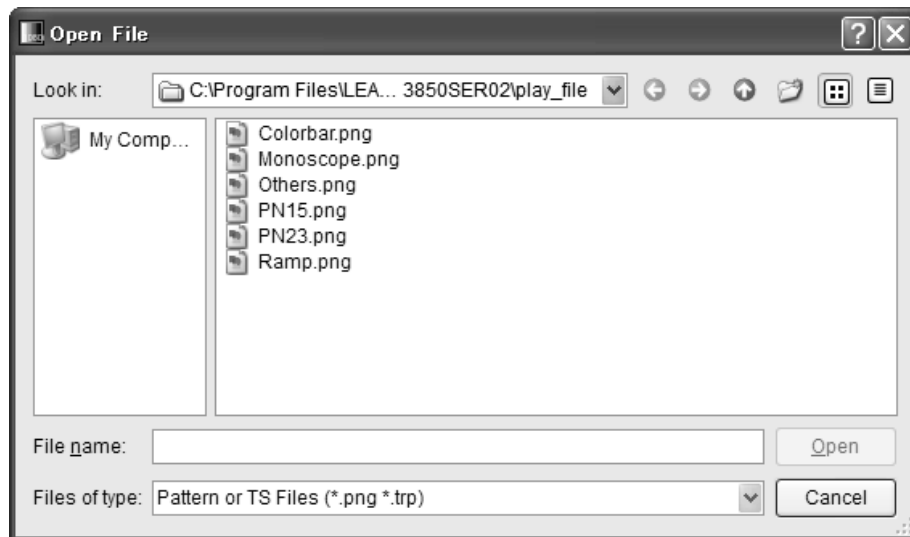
Open File

Look in: C:\Program Files\LEA... 3850SER02\play_file

My Comp...

Colorbar.png
Monoscope.png
Others.png
PN15.png
PN23.png
Ramp.png

File name:
Open

Files of type: Pattern or TS Files (*.png *.trp)
Cancel